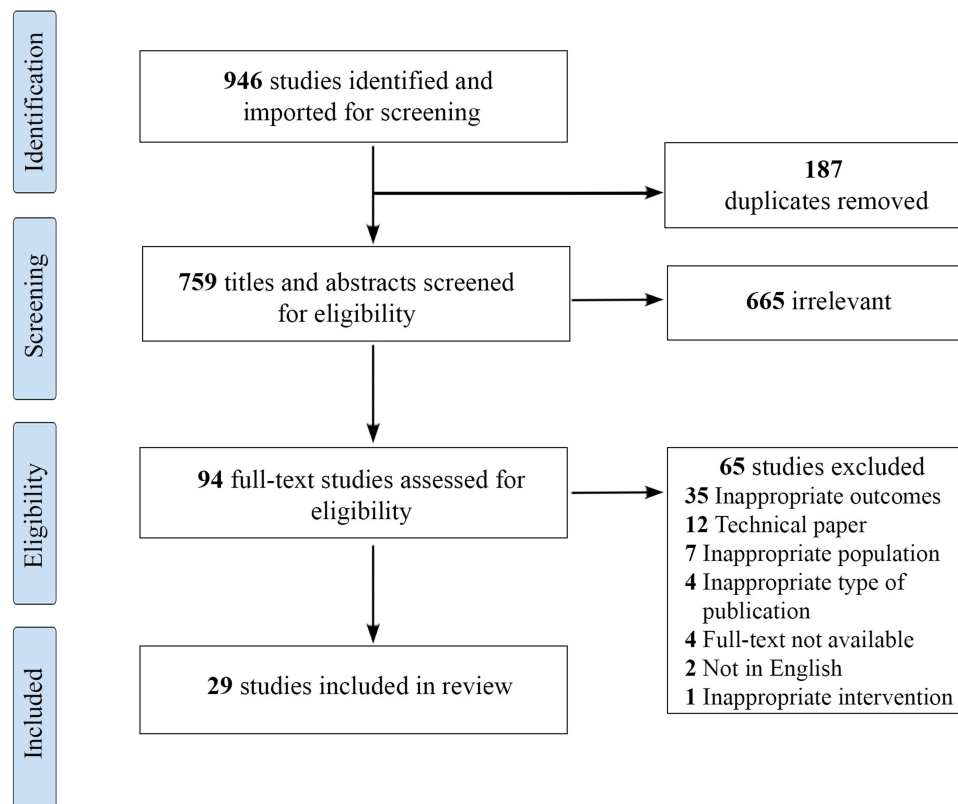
Identification

946 studies identified and imported for screening

187 duplicates removed

Screening

759 titles and abstracts screened for eligibility

665 irrelevant

Eligibility

94 full-text studies assessed for eligibility

65 studies excluded
35 Inappropriate outcomes
12 Technical paper
7 Inappropriate population
4 Inappropriate type of publication
4 Full-text not available
2 Not in English
1 Inappropriate intervention

Included

29 studies included in review